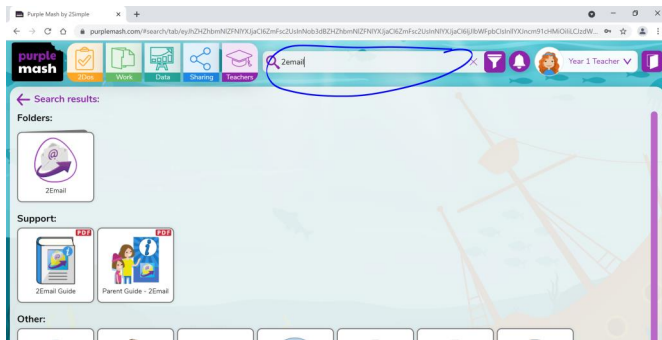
Purple Mash by 2Simple
purplemash.com/#search/tab/eyJhZHZhbmNlZFNlYXJjaCI6ZmFsc2UsInNob3dBZHZhbmNlZFNlYXJjaCI6ZmFsc2UsInNlYXJjaCI6IjJlbWFpbCIsInllYXIncm91cHMiOiIiLCJzdW...

purple mash
2Dos
Work
Data
Sharing
Teachers
2email
Year 1 Teacher

← Search results:

Folders:

2Email

Support:

PDF
2Email Guide

PDF
Parent Guide - 2Email

Other: